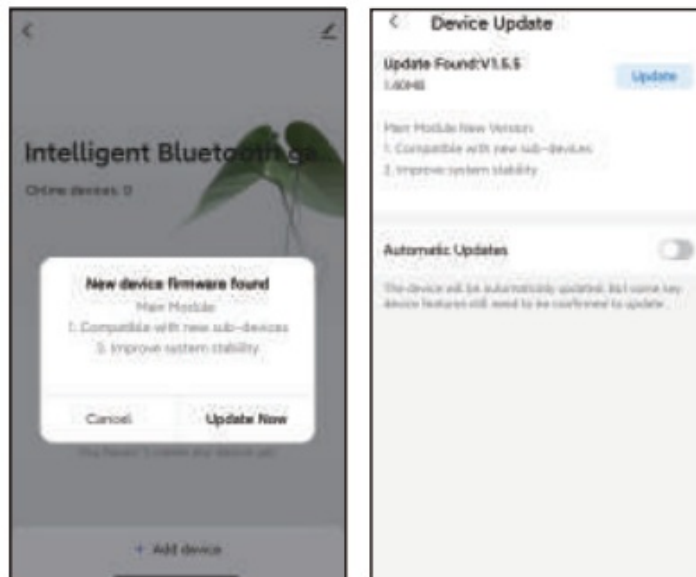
Intelligent Bluetooth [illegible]

Online devices: 0

New device firmware found

Main Module

1. Compatible with new sub-devices

2. Improve system stability

Cancel

Update Now

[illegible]

+ Add device

Device Update

Update Found:V1.5.5

1.60MB

Update

Main Module New Version:

1. Compatible with new sub-devices

2. Improve system stability

Automatic Updates

The device will be automatically updated, but some key device features still need to be confirmed to update.